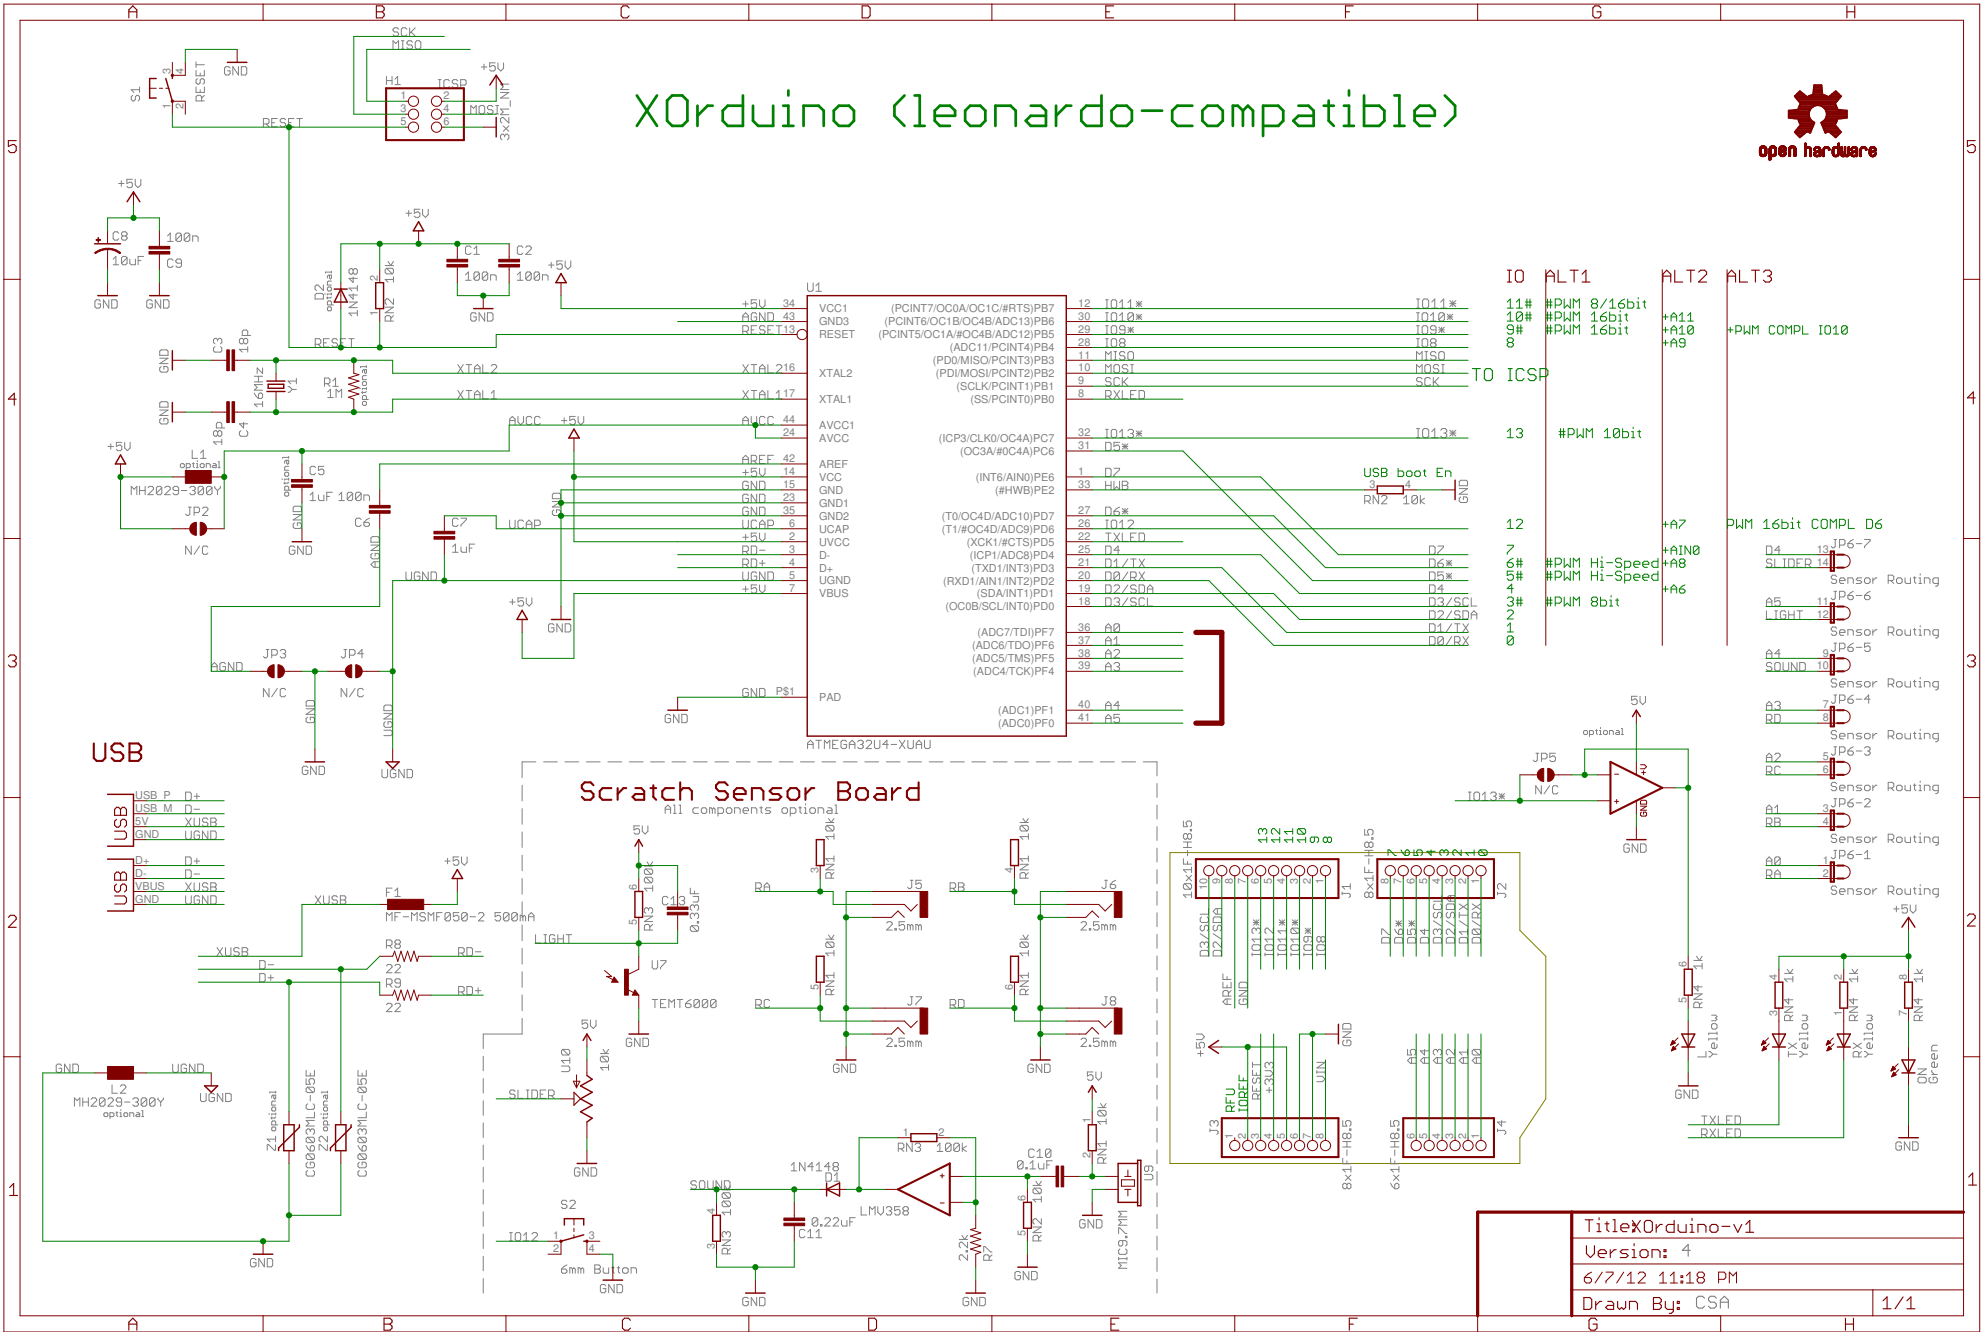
A B C D E F G H

XOrduino (leonardo-compatible)

open hardware

S1 RESET GND
SCK MISO
H1 ICSP +5V
MOSI 3x2M_NM
RESET

+5V
C8 10uF 100n C9
GND GND

+5V
C1 C2
100n 100n
GND
D2 optional 1N4148
RN2 10k
+5V

U1
+5V 34 VCC1
AGND 43 GND3
RESET 13 RESET
RESET
GND C3 18p
16MHz Y1
R1 1M optional
XTAL2 16 XTAL2
XTAL1 17 XTAL1
GND C4 18p
AVCC +5V
AVCC 44 AVCC1
24 AVCC
+5V
L1 optional
MH2029-300Y
JP2 N/C
optional C5 1uF 100n C6
GND
AGND
C7 1uF
UCAP
AREF 42 AREF
+5V 14 VCC
GND 15 GND
GND 23 GND1
GND 35 GND2
UCAP 6 UCAP
+5V 2 UVCC
RD- 3 D-
RD+ 4 D+
UGND 5 UGND
+5V 7 VBUS
UGND
+5V
GND
AGND JP3 JP4
N/C N/C
GND UGND
GND P$1 PAD
GND
ATMEGA32U4-XUAU

(PCINT7/OC0A/OC1C/#RTS)PB7 12 IO11*
(PCINT6/OC1B/OC4B/ADC13)PB6 30 IO10*
(PCINT5/OC1A/#OC4B/ADC12)PB5 29 IO9*
(ADC11/PCINT4)PB4 28 IO8
(PD0/MISO/PCINT3)PB3 11 MISO
(PDI/MOSI/PCINT2)PB2 10 MOSI
(SCLK/PCINT1)PB1 9 SCK
(SS/PCINT0)PB0 8 RXLED
(ICP3/CLK0/OC4A)PC7 32 IO13*
(OC3A/#0C4A)PC6 31 D5*
(INT6/AIN0)PE6 1 D7
(#HWB)PE2 33 HWB
(T0/OC4D/ADC10)PD7 27 D6*
(T1/#OC4D/ADC9)PD6 26 IO12
(XCK1/#CTS)PD5 22 TXLED
(ICP1/ADC8)PD4 25 D4
(TXD1/INT3)PD3 21 D1/TX
(RXD1/AIN1/INT2)PD2 20 D0/RX
(SDA/INT1)PD1 19 D2/SDA
(OC0B/SCL/INT0)PD0 18 D3/SCL
(ADC7/TDI)PF7 36 A0
(ADC6/TDO)PF6 37 A1
(ADC5/TMS)PF5 38 A2
(ADC4/TCK)PF4 39 A3
(ADC1)PF1 40 A4
(ADC0)PF0 41 A5

IO11* IO10* IO9* IO8 MISO MOSI SCK TO ICSP
IO13*
USB boot En
RN2 10k GND
D7 D6* D5* D4 D3/SCL D2/SDA D1/TX D0/RX

IO ALT1 ALT2 ALT3
11# #PWM 8/16bit
10# #PWM 16bit +A11
9# #PWM 16bit +A10 +PWM COMPL IO10
8 +A9
13 #PWM 10bit
12 +A7 PWM 16bit COMPL D6
7 +AIN0
6# #PWM Hi-Speed +A8
5# #PWM Hi-Speed
4 +A6
3# #PWM 8bit
2
1
0

D4 SLIDER JP6-7 Sensor Routing
A5 LIGHT JP6-6 Sensor Routing
A4 SOUND JP6-5 Sensor Routing
A3 RD JP6-4 Sensor Routing
A2 RC JP6-3 Sensor Routing
A1 RB JP6-2 Sensor Routing
A0 RA JP6-1 Sensor Routing

5V optional
JP5 N/C
IO13*
GND

USB
USB P D+
USB M D-
5V XUSB
GND UGND
USB
D+ D+
D- D-
VBUS XUSB
GND UGND

+5V
XUSB F1
MF-MSMF050-2 500mA
XUSB
D- R8 22 RD-
D+ R9 22 RD+
GND L2 UGND
MH2029-300Y optional
UGND
Z1 optional CG0603MLC-05E
Z2 optional CG0603MLC-05E
GND

Scratch Sensor Board
All components optional
5V
RN3 100k C13 0.33uF
LIGHT
U7 TEMT6000
GND
5V U10 10k
SLIDER
GND
S2 IO12
6mm Button GND
SOUND
RN3 100
C11 0.22uF
1N4148 D1
RN3 100k
LMV358
R7 2.2k
GND GND
C10 0.1uF
RN2 10k
RN1 10k
5V
U9 MIC9.7MM
GND GND
RA RN1 10k J5 2.5mm
RB RN1 10k J6 2.5mm
RC RN1 10k J7 2.5mm
RD RN1 10k J8 2.5mm
GND GND

10x1F-H8.5 J1
13 12 11 10 9 8
D3/SCL D2/SDA IO13* IO12 IO11* IO10* IO9* IO8
AREF GND
8x1F-H8.5 J2
7 6 5 4 3 2 1 0
D7 D6* D5* D4 D3/SCL D2/SDA D1/TX D0/RX
+5V GND
RFU IOREF RESET +3V3 VIN
J3 8x1F-H8.5
A5 A4 A3 A2 A1 A0
6x1F-H8.5 J4

RN4 1k L Yellow
GND
RN4 1k TX Yellow
RN4 1k RX Yellow
+5V
RN4 1k ON Green
TXLED RXLED
GND

TitleXOrduino-v1
Version: 4
6/7/12 11:18 PM
Drawn By: CSA 1/1

1 2 3 4 5